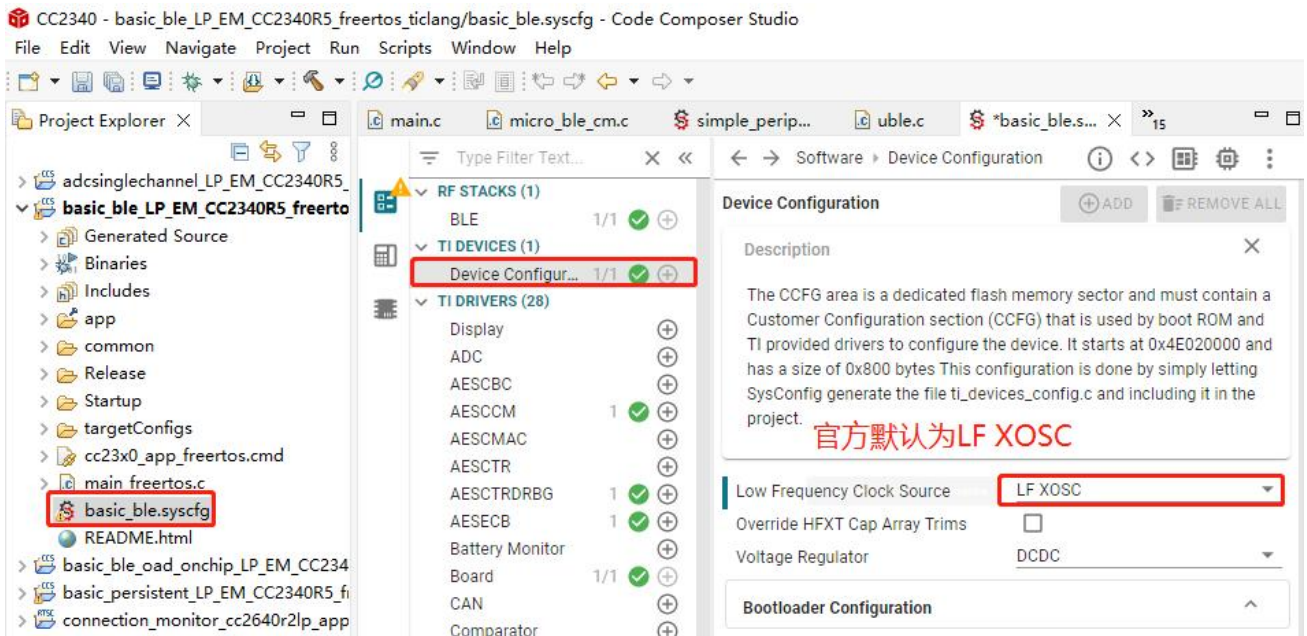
CC2340 - basic_ble_LP_EM_CC2340R5_freertos_ticlang/basic_ble.syscfg - Code Composer Studio
File Edit View Navigate Project Run Scripts Window Help

Project Explorer

adcsinglechannel_LP_EM_CC2340R5_
basic_ble_LP_EM_CC2340R5_freerto
Generated Source
Binaries
Includes
app
common
Release
Startup
targetConfigs
cc23x0_app_freertos.cmd
main_freertos.c
basic_ble.syscfg
README.html
basic_ble_oad_onchip_LP_EM_CC234
basic_persistent_LP_EM_CC2340R5_fi
connection_monitor_cc2640r2lp_app

main.c | micro_ble_cm.c | simple_perip... | uble.c | *basic_ble.s... | »15

Type Filter Text...
RF STACKS (1)
BLE 1/1
TI DEVICES (1)
Device Configur... 1/1
TI DRIVERS (28)
Display
ADC
AESCBC
AESCCM 1
AESCMAC
AESCTR
AESCTRDRBG 1
AESECB 1
Battery Monitor
Board 1/1
CAN
Comparator

Software › Device Configuration

Device Configuration
ADD
REMOVE ALL

Description

The CCFG area is a dedicated flash memory sector and must contain a Customer Configuration section (CCFG) that is used by boot ROM and TI provided drivers to configure the device. It starts at 0x4E020000 and has a size of 0x800 bytes This configuration is done by simply letting SysConfig generate the file ti_devices_config.c and including it in the project.

官方默认为LF XOSC

Low Frequency Clock Source | LF XOSC
Override HFXT Cap Array Trims
Voltage Regulator | DCDC

Bootloader Configuration